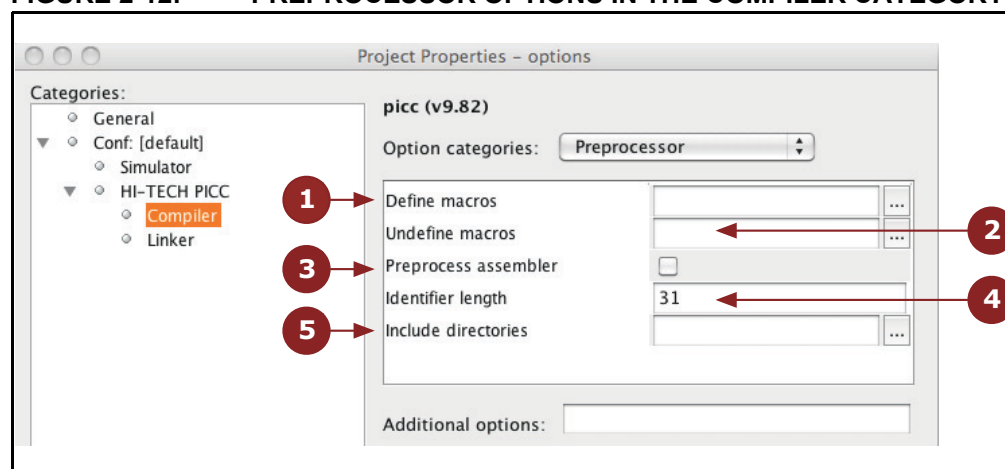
FIGURE 2-12: PREPROCESSOR OPTIONS IN THE COMPILER CATEGORY

Project Properties – options

Categories:
General
Conf: [default]
Simulator
HI-TECH PICC
Compiler
Linker

picc (v9.82)

Option categories: Preprocessor

1 Define macros ...
2 Undefine macros ...
3 Preprocess assembler
4 Identifier length 31
5 Include directories ...

Additional options: